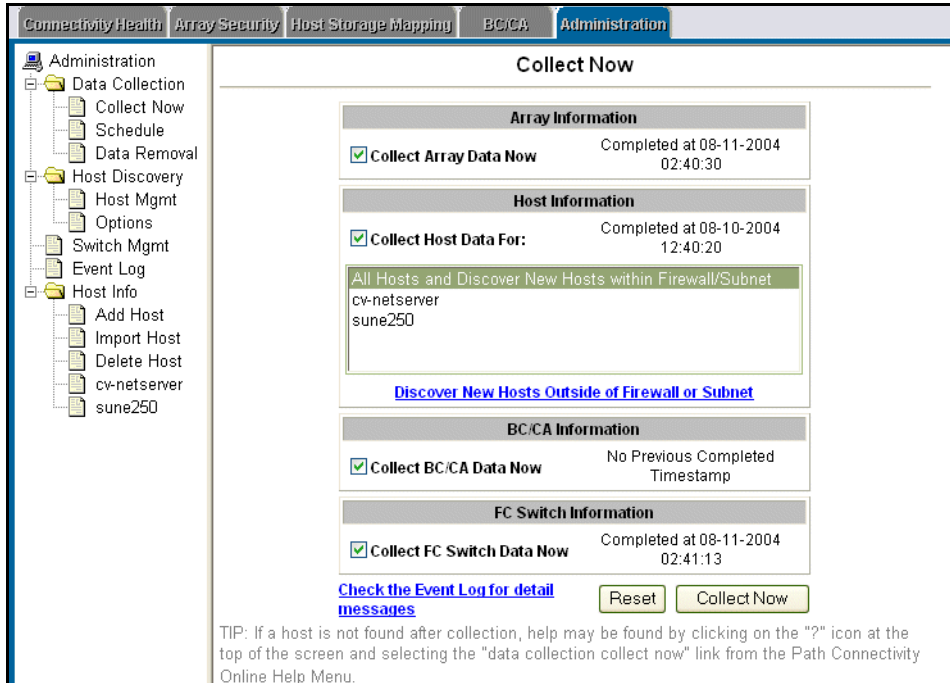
Connectivity Health | Array Security | Host Storage Mapping | BC/CA | Administration

Administration
Data Collection
Collect Now
Schedule
Data Removal
Host Discovery
Host Mgmt
Options
Switch Mgmt
Event Log
Host Info
Add Host
Import Host
Delete Host
cv-netserver
sune250

Collect Now

Array Information

Collect Array Data Now
Completed at 08-11-2004 02:40:30

Host Information

Collect Host Data For:
Completed at 08-10-2004 12:40:20

All Hosts and Discover New Hosts within Firewall/Subnet
cv-netserver
sune250

Discover New Hosts Outside of Firewall or Subnet

BC/CA Information

Collect BC/CA Data Now
No Previous Completed Timestamp

FC Switch Information

Collect FC Switch Data Now
Completed at 08-11-2004 02:41:13

Check the Event Log for detail messages
Reset
Collect Now

TIP: If a host is not found after collection, help may be found by clicking on the "?" icon at the top of the screen and selecting the "data collection collect now" link from the Path Connectivity Online Help Menu.